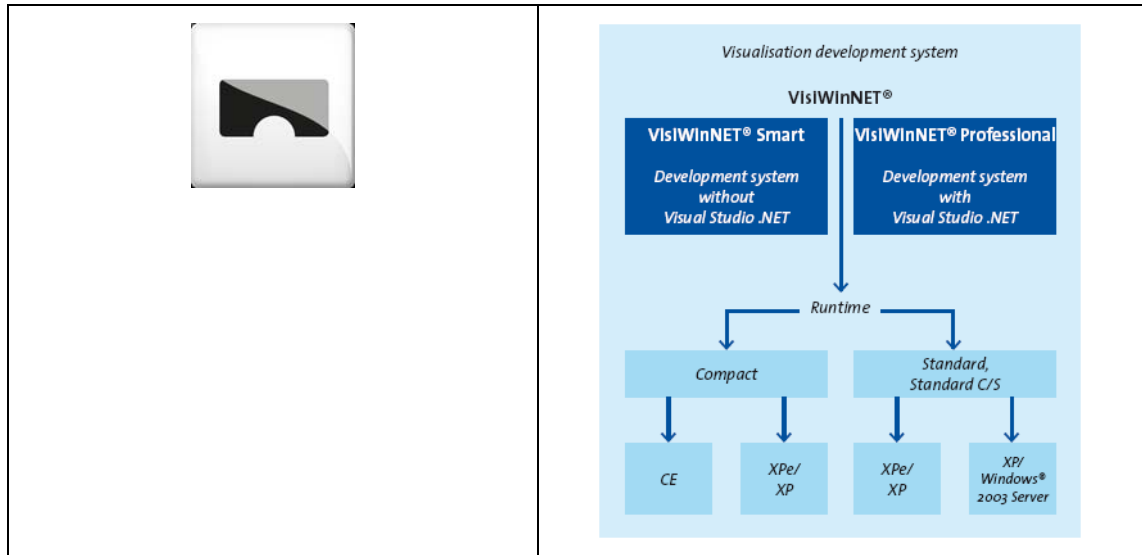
Visualisation development system

VisiWinNET®

VisiWinNET® Smart

Development system without Visual Studio .NET

VisiWinNET® Professional

Development system with Visual Studio .NET

Runtime

Compact

Standard, Standard C/S

CE

XPe/ XP

XPe/ XP

XP/ Windows® 2003 Server